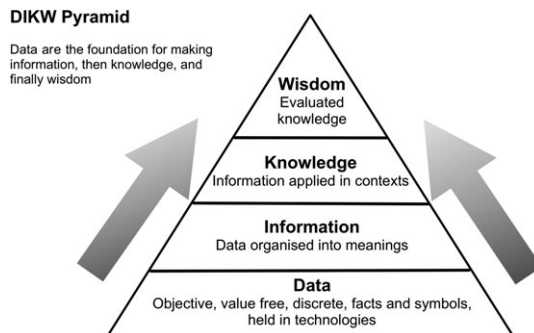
DIKW Pyramid

Data are the foundation for making information, then knowledge, and finally wisdom

Wisdom
Evaluated knowledge

Knowledge
Information applied in contexts

Information
Data organised into meanings

Data
Objective, value free, discrete, facts and symbols, held in technologies